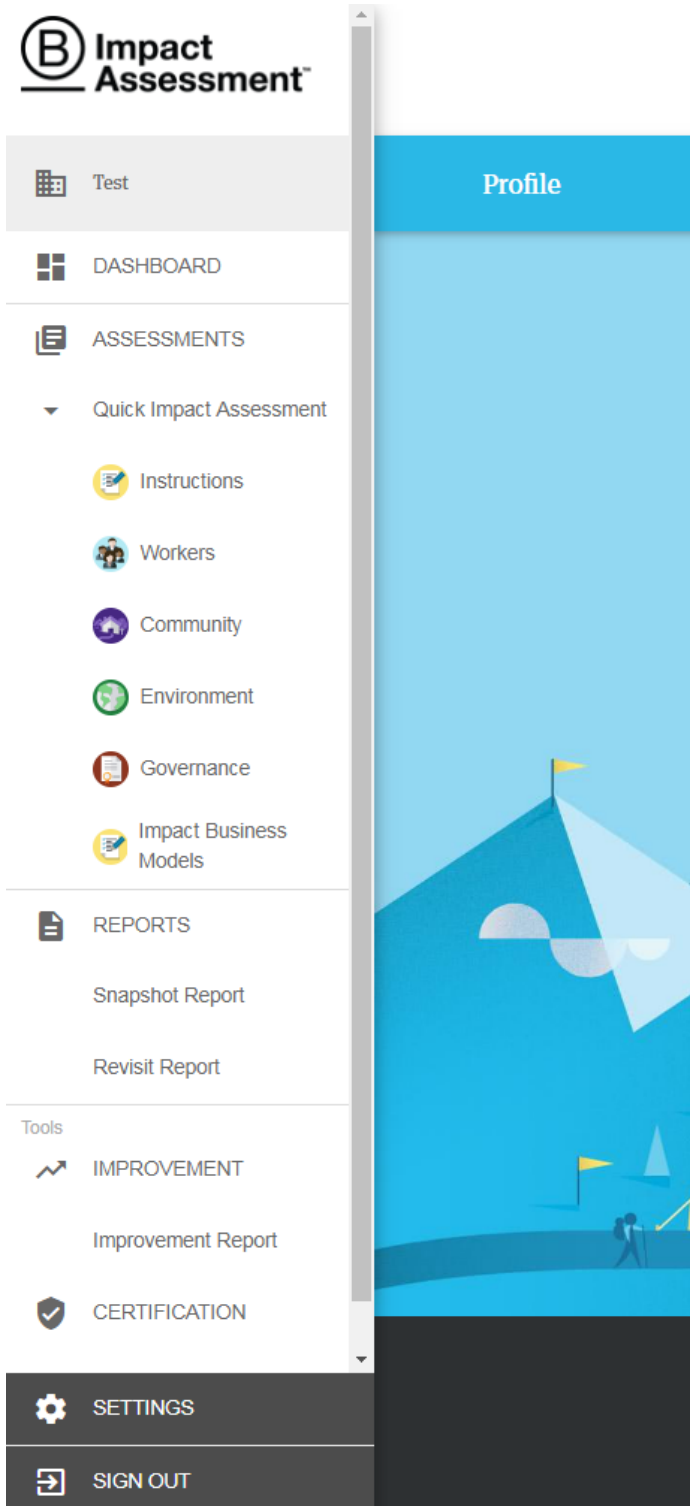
B Impact Assessment™

Test

Profile

DASHBOARD

ASSESSMENTS

Quick Impact Assessment

Instructions

Workers

Community

Environment

Governance

Impact Business Models

REPORTS

Snapshot Report

Revisit Report

Tools

IMPROVEMENT

Improvement Report

CERTIFICATION

SETTINGS

SIGN OUT